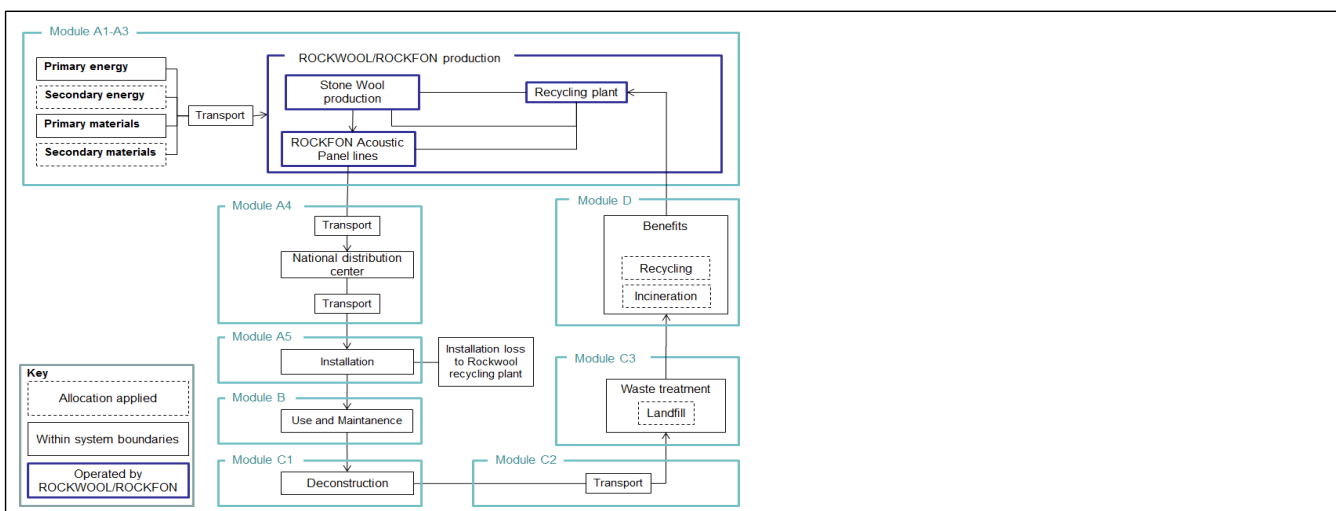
Module A1-A3

Primary energy

Secondary energy

Primary materials

Secondary materials

Transport

ROCKWOOL/ROCKFON production

Stone Wool production

Recycling plant

ROCKFON Acoustic Panel lines

Module A4

Transport

National distribution center

Transport

Module A5

Installation

Installation loss to Rockwool recycling plant

Module B

Use and Maintanence

Module C1

Deconstruction

Module C2

Transport

Module C3

Waste treatment

Landfill

Module D

Benefits

Recycling

Incineration

Key

Allocation applied

Within system boundaries

Operated by ROCKWOOL/ROCKFON